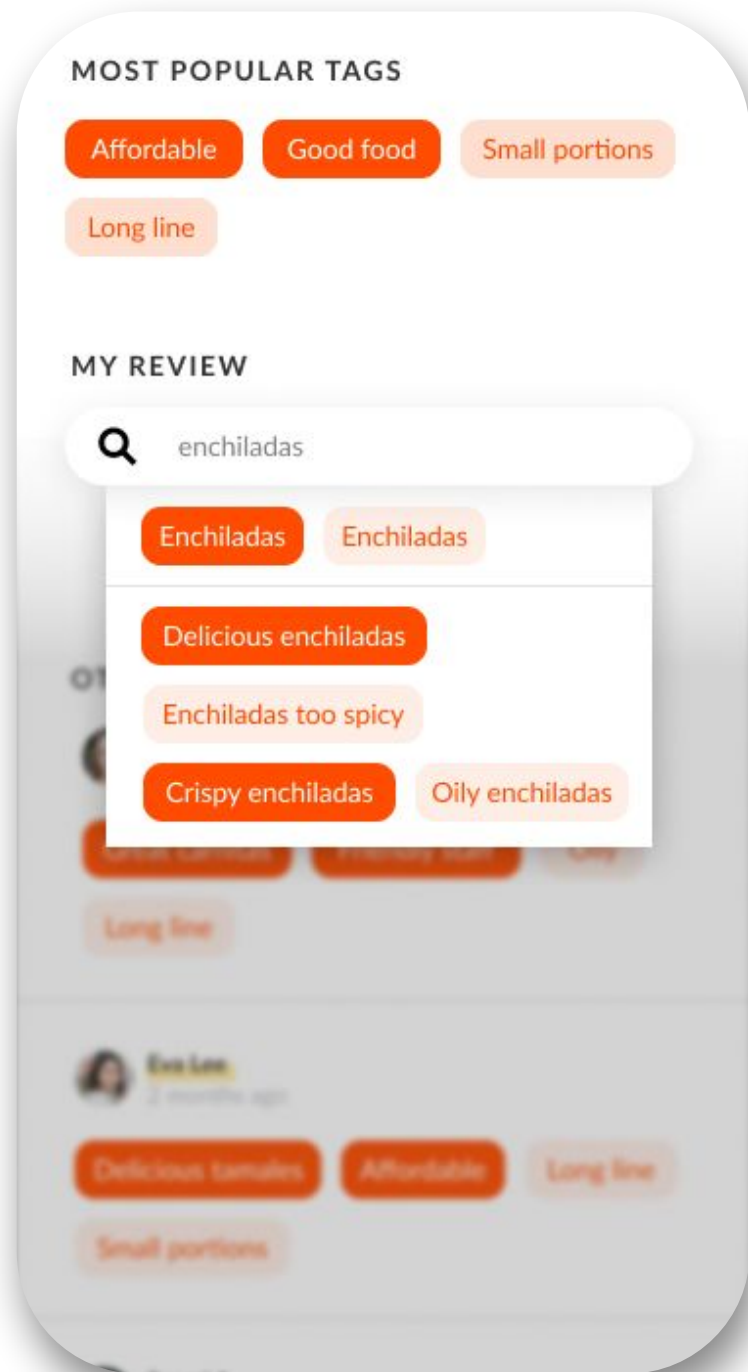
MOST POPULAR TAGS

Affordable Good food Small portions

Long line

MY REVIEW

enchiladas

Enchiladas Enchiladas

Delicious enchiladas

Enchiladas too spicy

Crispy enchiladas Oily enchiladas

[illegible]

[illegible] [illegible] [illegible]

Long line

Eva Lee
2 months ago

Delicious tamales Affordable Long line

Small portions